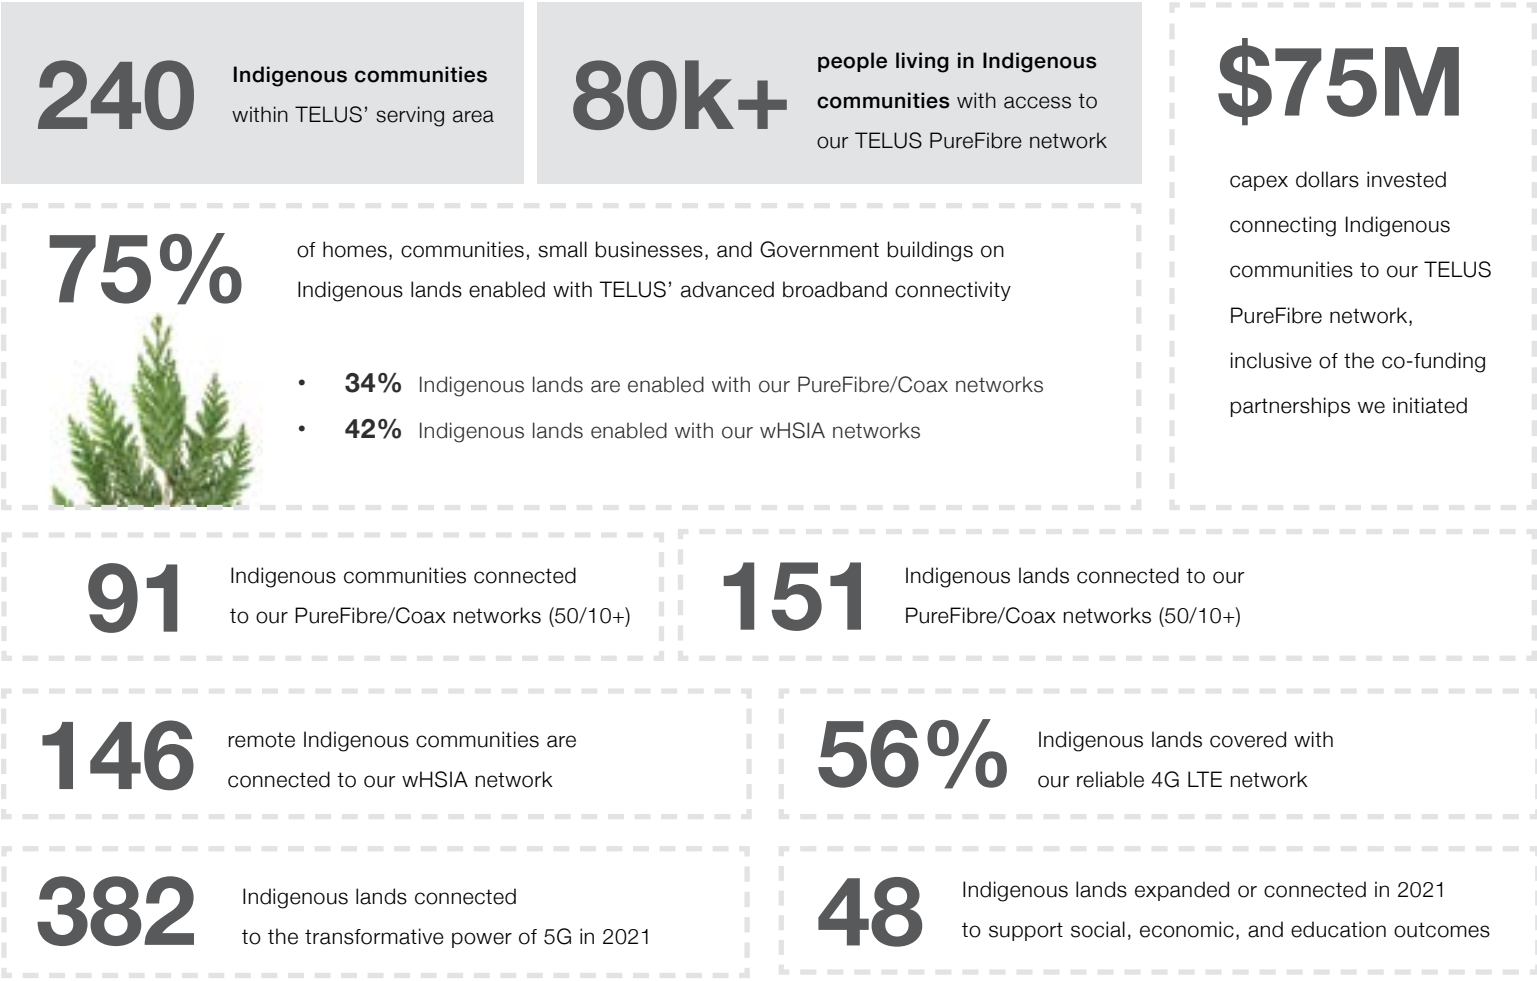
240 Indigenous communities within TELUS' serving area

80k+ people living in Indigenous communities with access to our TELUS PureFibre network

$75M

capex dollars invested connecting Indigenous communities to our TELUS PureFibre network, inclusive of the co-funding partnerships we initiated

75% of homes, communities, small businesses, and Government buildings on Indigenous lands enabled with TELUS' advanced broadband connectivity

• 34% Indigenous lands are enabled with our PureFibre/Coax networks
• 42% Indigenous lands enabled with our wHSIA networks

91 Indigenous communities connected to our PureFibre/Coax networks (50/10+)

151 Indigenous lands connected to our PureFibre/Coax networks (50/10+)

146 remote Indigenous communities are connected to our wHSIA network

56% Indigenous lands covered with our reliable 4G LTE network

382 Indigenous lands connected to the transformative power of 5G in 2021

48 Indigenous lands expanded or connected in 2021 to support social, economic, and education outcomes